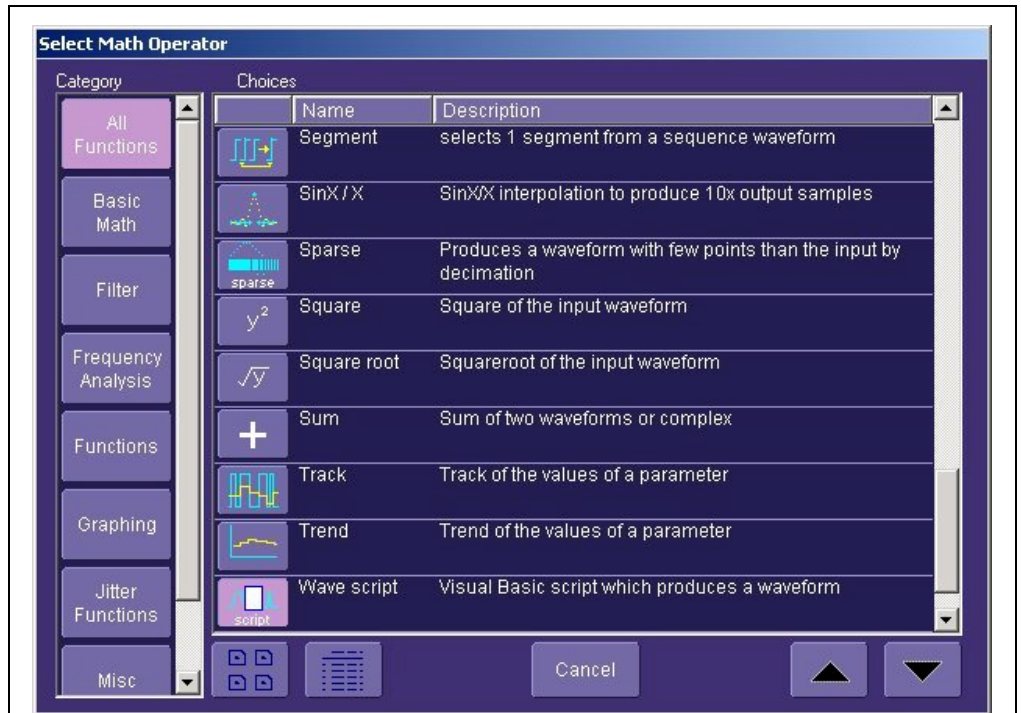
Select Math Operator

Category

All Functions

Basic Math

Filter

Frequency Analysis

Functions

Graphing

Jitter Functions

Misc

Choices

| | Name | Description |
|---|---|---|
| | Segment | selects 1 segment from a sequence waveform |
| | SinX / X | SinX/X interpolation to produce 10x output samples |
| sparse | Sparse | Produces a waveform with few points than the input by decimation |
| $y^2$ | Square | Square of the input waveform |
| $\sqrt{y}$ | Square root | Squareroot of the input waveform |
| + | Sum | Sum of two waveforms or complex |
| | Track | Track of the values of a parameter |
| | Trend | Trend of the values of a parameter |
| script | Wave script | Visual Basic script which produces a waveform |

Cancel